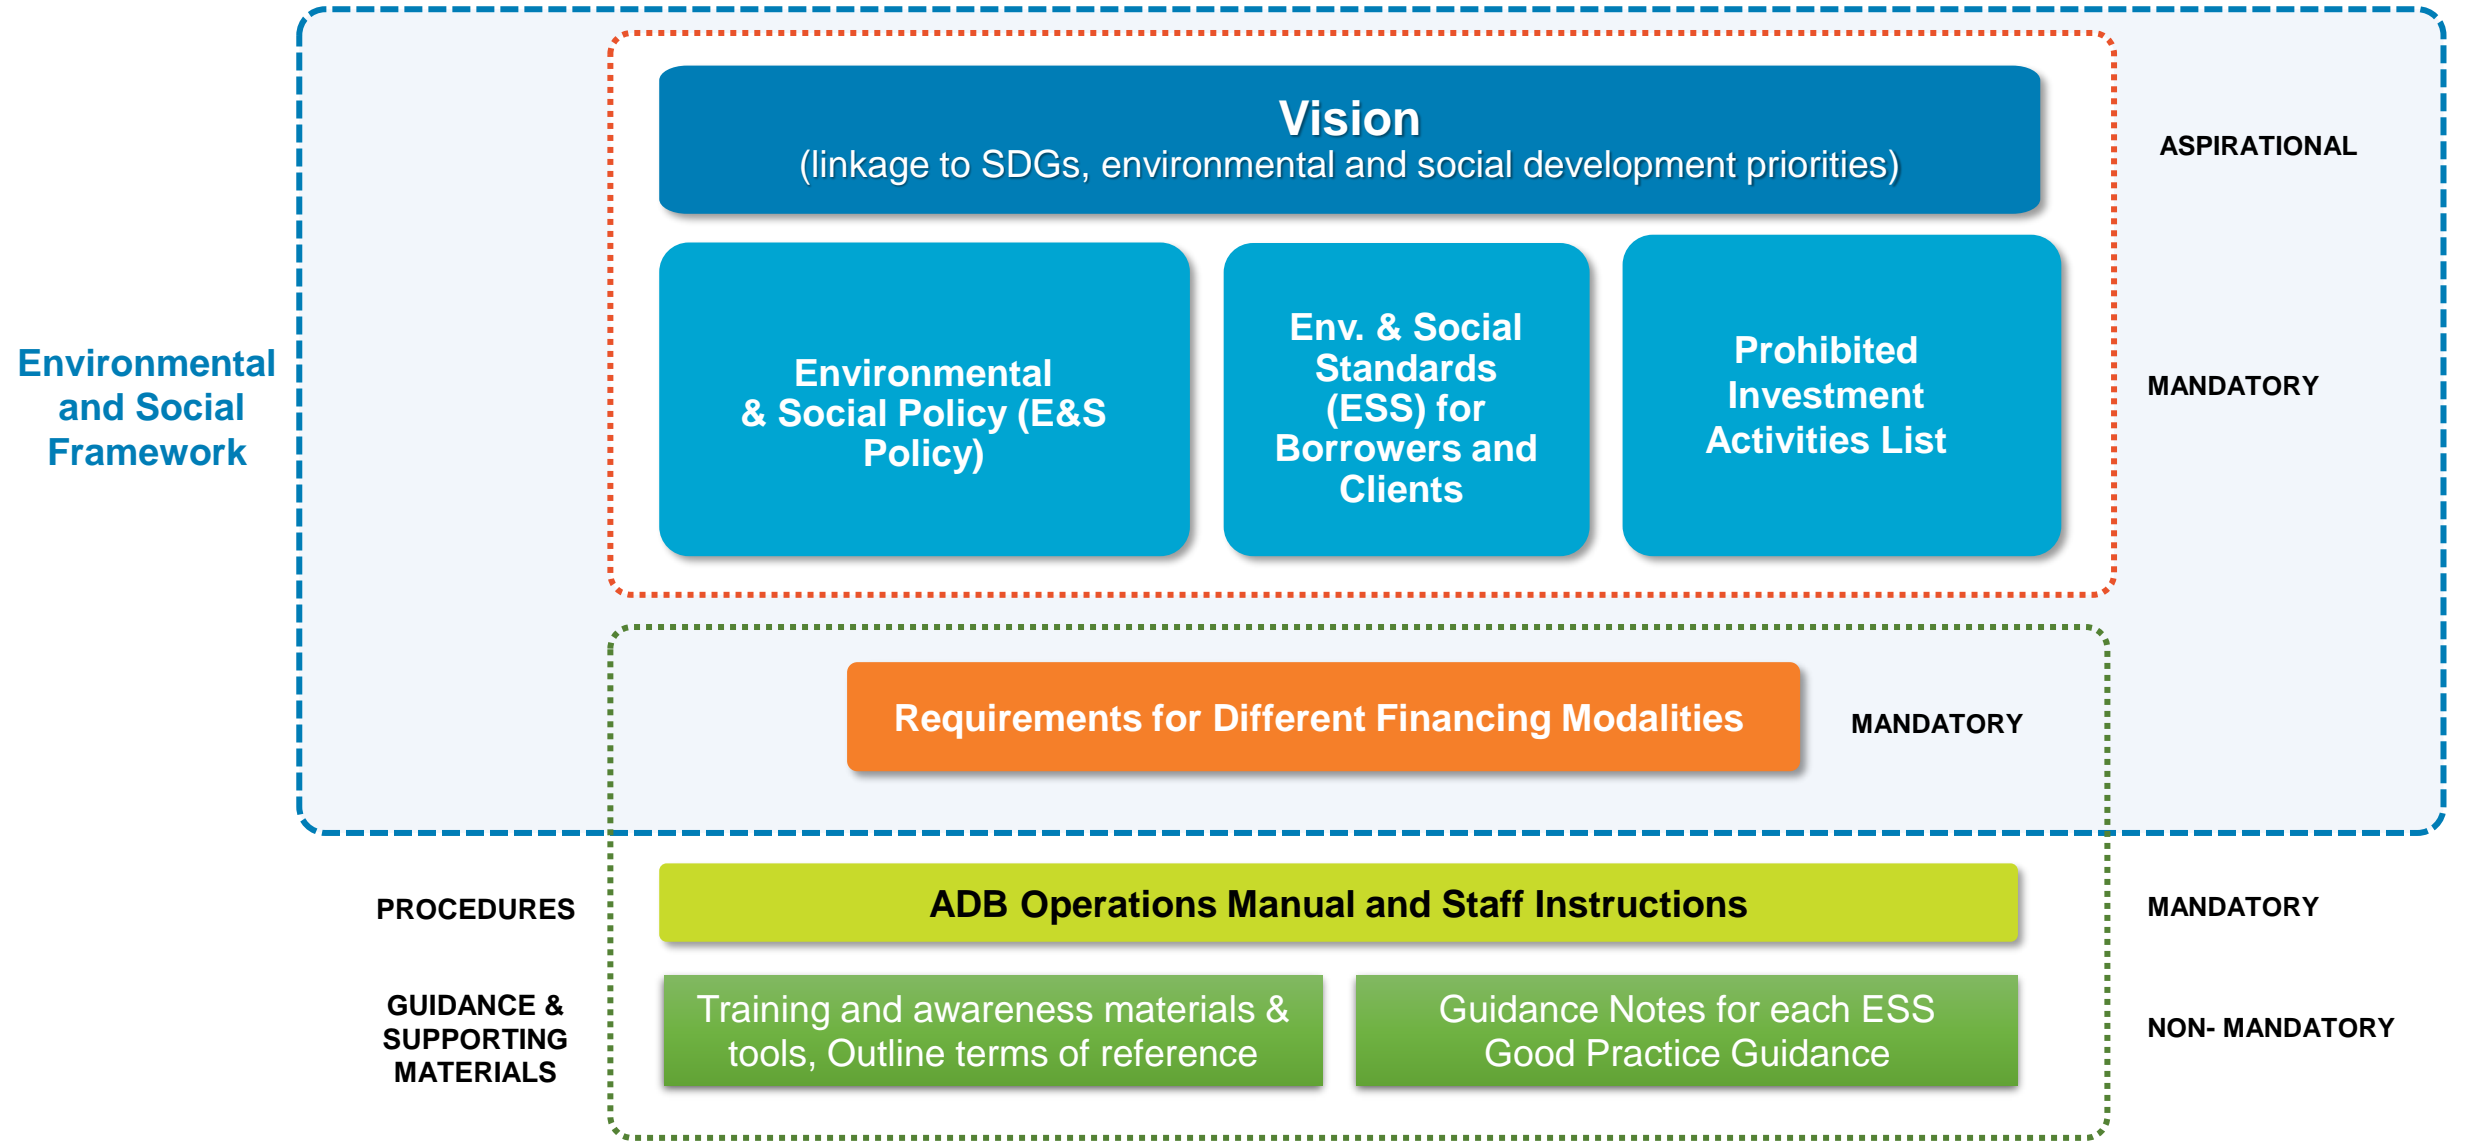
Environmental and Social Framework

Vision
(linkage to SDGs, environmental and social development priorities)

ASPIRATIONAL

Environmental & Social Policy (E&S Policy)

Env. & Social Standards (ESS) for Borrowers and Clients

Prohibited Investment Activities List

MANDATORY

Requirements for Different Financing Modalities

MANDATORY

PROCEDURES

ADB Operations Manual and Staff Instructions

MANDATORY

GUIDANCE & SUPPORTING MATERIALS

Training and awareness materials & tools, Outline terms of reference

Guidance Notes for each ESS Good Practice Guidance

NON- MANDATORY